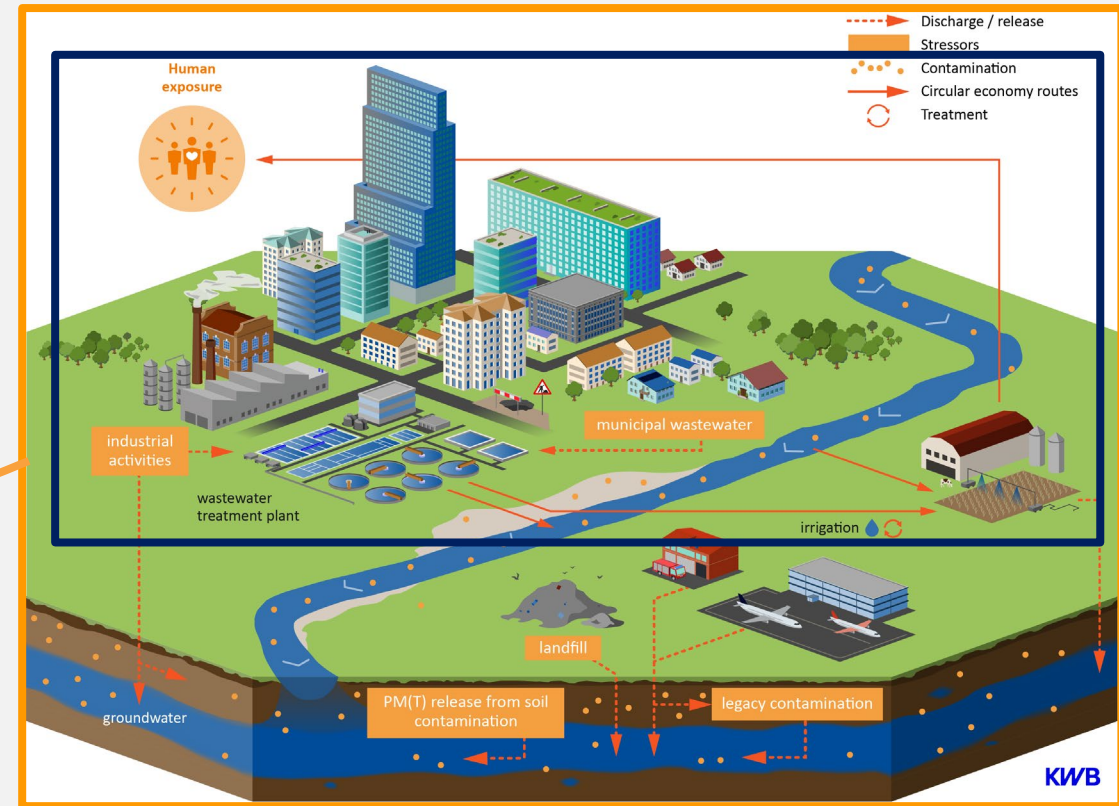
Discharge / release
Stressors
Contamination
Circular economy routes
Treatment

Human exposure

industrial activities

municipal wastewater

wastewater treatment plant

irrigation

landfill

groundwater

PM(T) release from soil contamination

legacy contamination

KWB